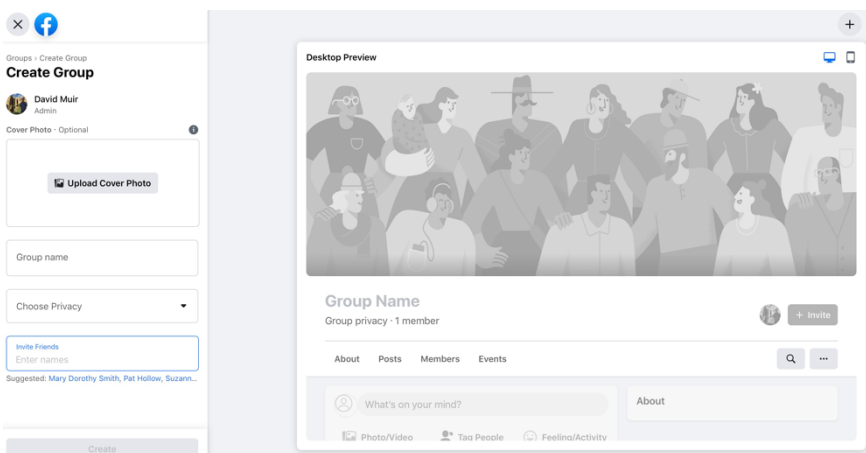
Groups › Create Group
Create Group

David Muir
Admin

Cover Photo · Optional

Upload Cover Photo

Group name

Choose Privacy

Invite Friends
Enter names

Suggested: Mary Dorothy Smith, Pat Hollow, Suzann...

Create

Desktop Preview

Group Name
Group privacy · 1 member

+ Invite

About Posts Members Events

...

What's on your mind?

Photo/Video Tag People Feeling/Activity

About